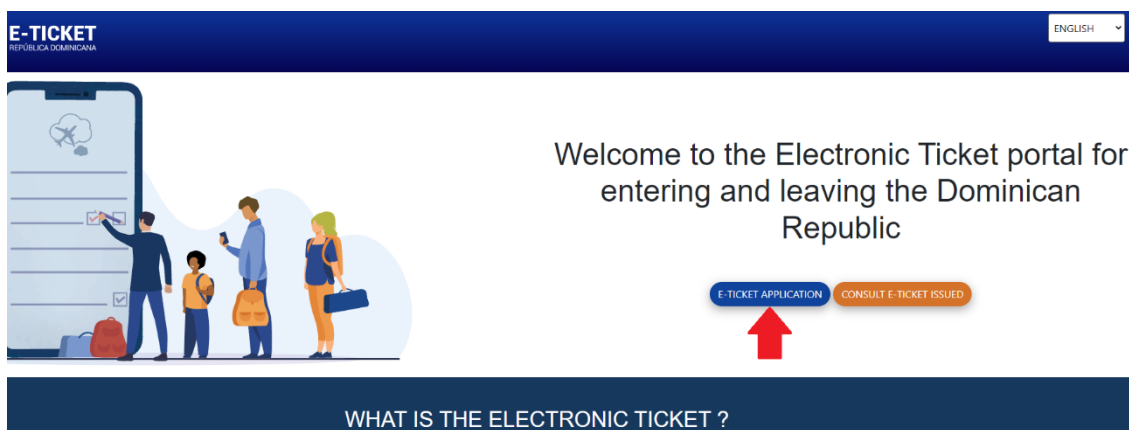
E-TICKET
REPÚBLICA DOMINICANA

ENGLISH

Welcome to the Electronic Ticket portal for entering and leaving the Dominican Republic

E-TICKET APPLICATION

CONSULT E-TICKET ISSUED

WHAT IS THE ELECTRONIC TICKET ?